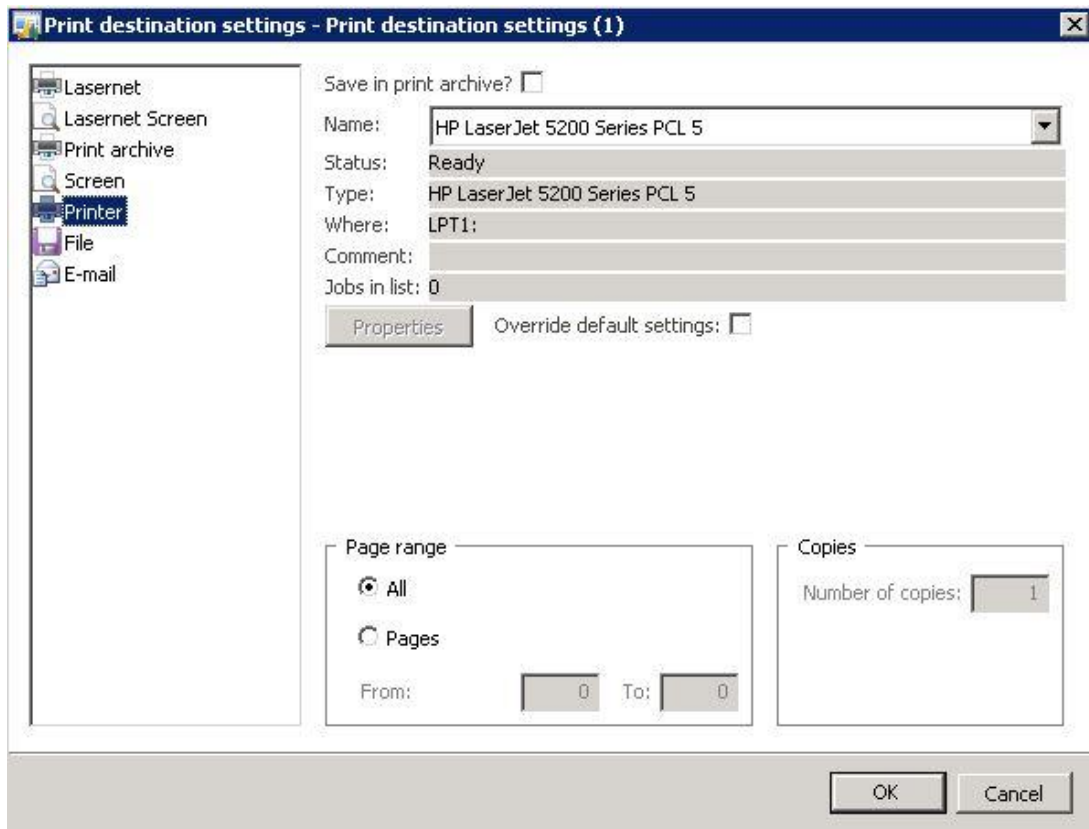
Print destination settings - Print destination settings (1)

Lasernet
Lasernet Screen
Print archive
Screen
Printer
File
E-mail

Save in print archive?

Name: HP LaserJet 5200 Series PCL 5
Status: Ready
Type: HP LaserJet 5200 Series PCL 5
Where: LPT1:
Comment:
Jobs in list: 0

Properties
Override default settings:

Page range
All
Pages
From: 0 To: 0

Copies
Number of copies: 1

OK
Cancel